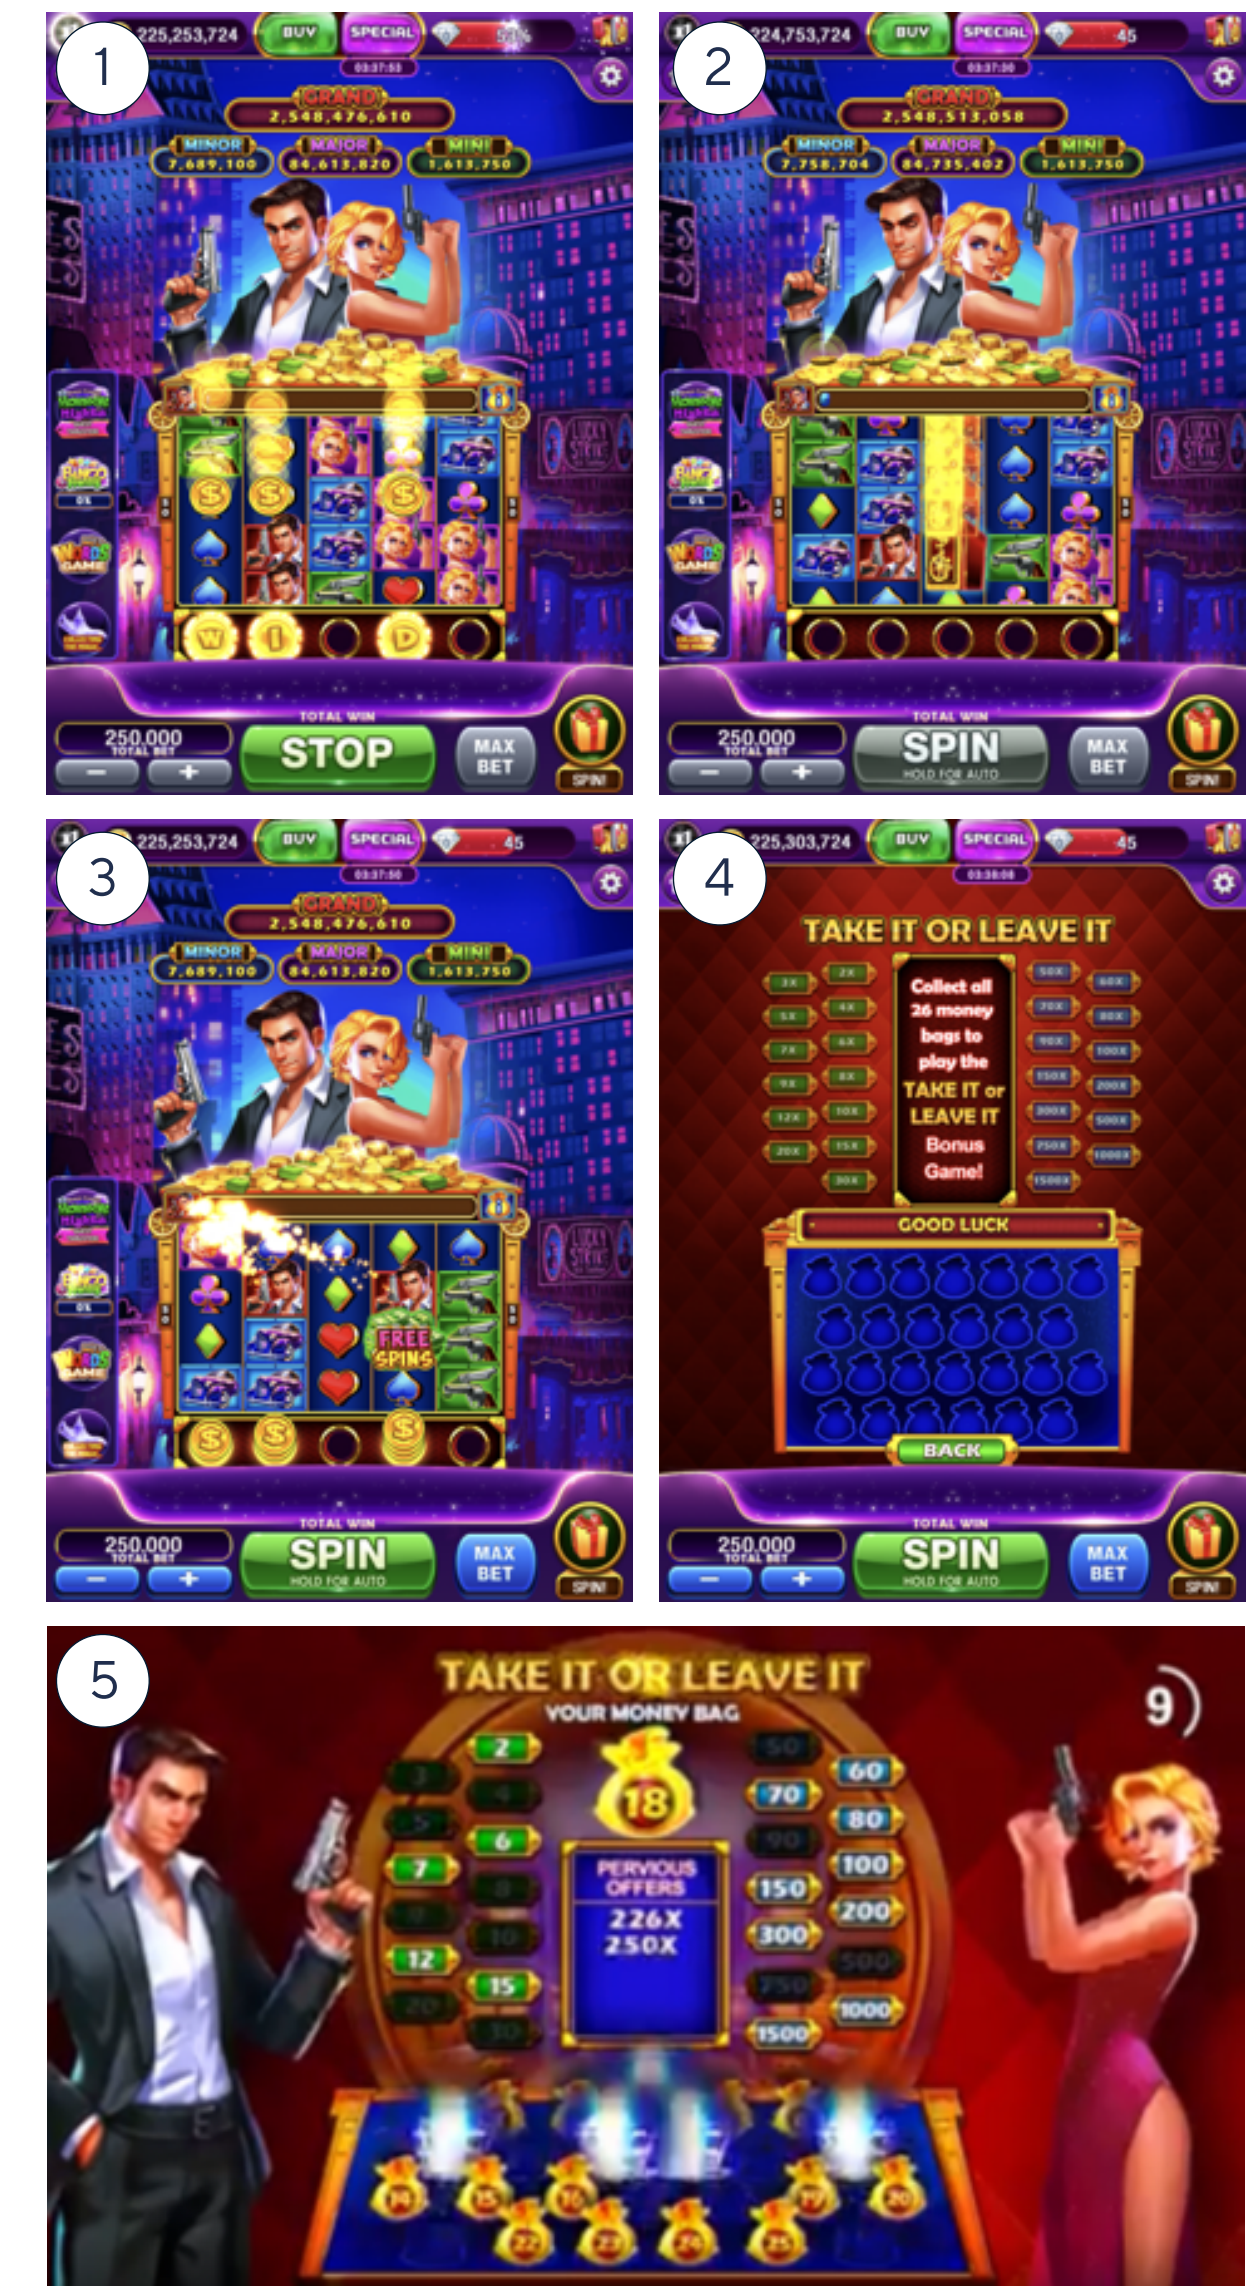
1

225,253,724 BUY SPECIAL

03:37:53

GRAND 2,548,476,610

MINOR 7,689,100 MAJOR 84,613,820 MINI 1,613,750

250,000 TOTAL BET

TOTAL WIN

STOP

MAX BET

SPIN!

2

224,753,724 BUY SPECIAL 45

03:37:30

GRAND 2,548,513,058

MINOR 7,758,704 MAJOR 84,735,402 MINI 1,613,750

250,000 TOTAL BET

TOTAL WIN

SPIN HOLD FOR AUTO

MAX BET

SPIN!

3

225,253,724 BUY SPECIAL 45

03:37:50

GRAND 2,548,476,610

MINOR 7,689,100 MAJOR 84,613,820 MINI 1,613,750

FREE SPINS

250,000 TOTAL BET

TOTAL WIN

SPIN HOLD FOR AUTO

MAX BET

SPIN!

4

225,303,724 BUY SPECIAL 45

03:38:08

TAKE IT OR LEAVE IT

3X 2X 5X 4X 7X 6X 9X 8X 12X 10X 20X 15X 30X

Collect all 26 money bags to play the TAKE IT or LEAVE IT Bonus Game!

50X 60X 70X 80X 90X 100X 150X 200X 300X 500X 750X 1000X 1500X

GOOD LUCK

BACK

250,000 TOTAL BET

TOTAL WIN

SPIN HOLD FOR AUTO

MAX BET

SPIN!

5

TAKE IT OR LEAVE IT

YOUR MONEY BAG

9

18

2 3 4 5 6 7 8 9 10 12 15 20 30

50 60 70 80 90 100 150 200 300 500 750 1000 1500

PERVIOUS OFFERS

226X
250X